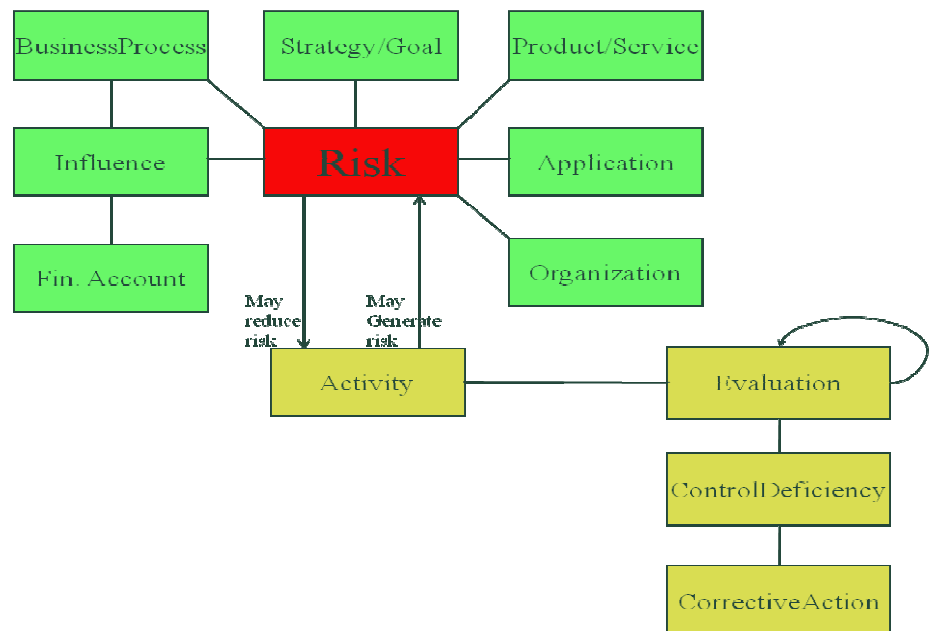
BusinessProcess

Strategy/Goal

Product/Service

Influence

Risk

Application

Fin. Account

Organization

May reduce risk

May Generate risk

Activity

Evaluation

ControlDeficiency

CorrectiveAction